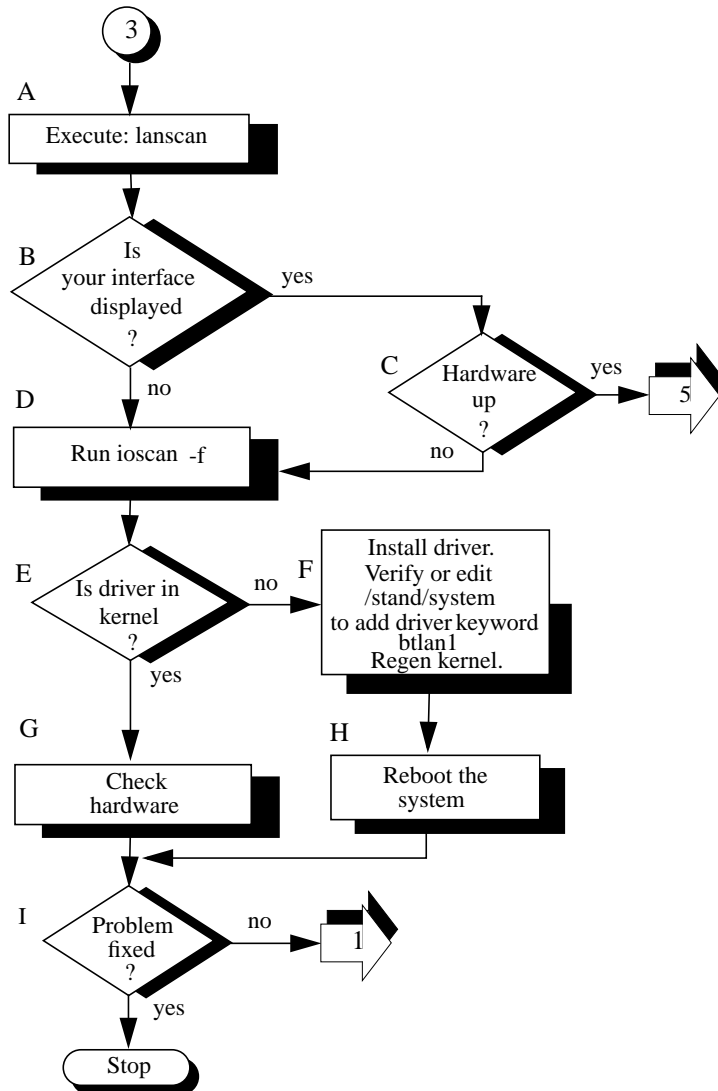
3

A

Execute: lanscan

B

Is your interface displayed ?

yes

C

Hardware up ?

yes

5

no

D

Run ioscan -f

no

E

Is driver in kernel ?

no

F

Install driver. Verify or edit /stand/system to add driver keyword btlan1 Regen kernel.

yes

G

Check hardware

H

Reboot the system

I

Problem fixed ?

no

1

yes

Stop